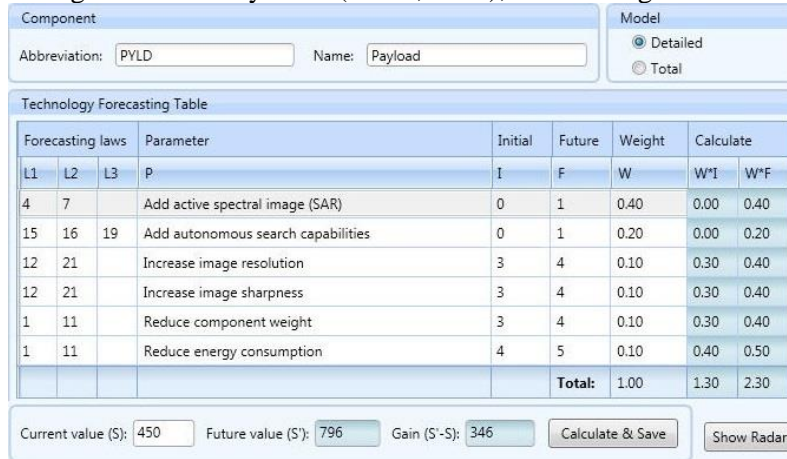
Component

Abbreviation: PYLD

Name: Payload

Model

Detailed

Total

Technology Forecasting Table

| Forecasting laws | | | Parameter | Initial | Future | Weight | Calculate | |
|---|---|---|---|---|---|---|---|---|
| L1 | L2 | L3 | P | I | F | W | W*I | W*F |
| 4 | 7 | | Add active spectral image (SAR) | 0 | 1 | 0.40 | 0.00 | 0.40 |
| 15 | 16 | 19 | Add autonomous search capabilities | 0 | 1 | 0.20 | 0.00 | 0.20 |
| 12 | 21 | | Increase image resolution | 3 | 4 | 0.10 | 0.30 | 0.40 |
| 12 | 21 | | Increase image sharpness | 3 | 4 | 0.10 | 0.30 | 0.40 |
| 1 | 11 | | Reduce component weight | 3 | 4 | 0.10 | 0.30 | 0.40 |
| 1 | 11 | | Reduce energy consumption | 4 | 5 | 0.10 | 0.40 | 0.50 |
| | | | | | Total: | 1.00 | 1.30 | 2.30 |

Current value (S): 450

Future value (S'): 796

Gain (S'-S): 346

Calculate & Save

Show Radar